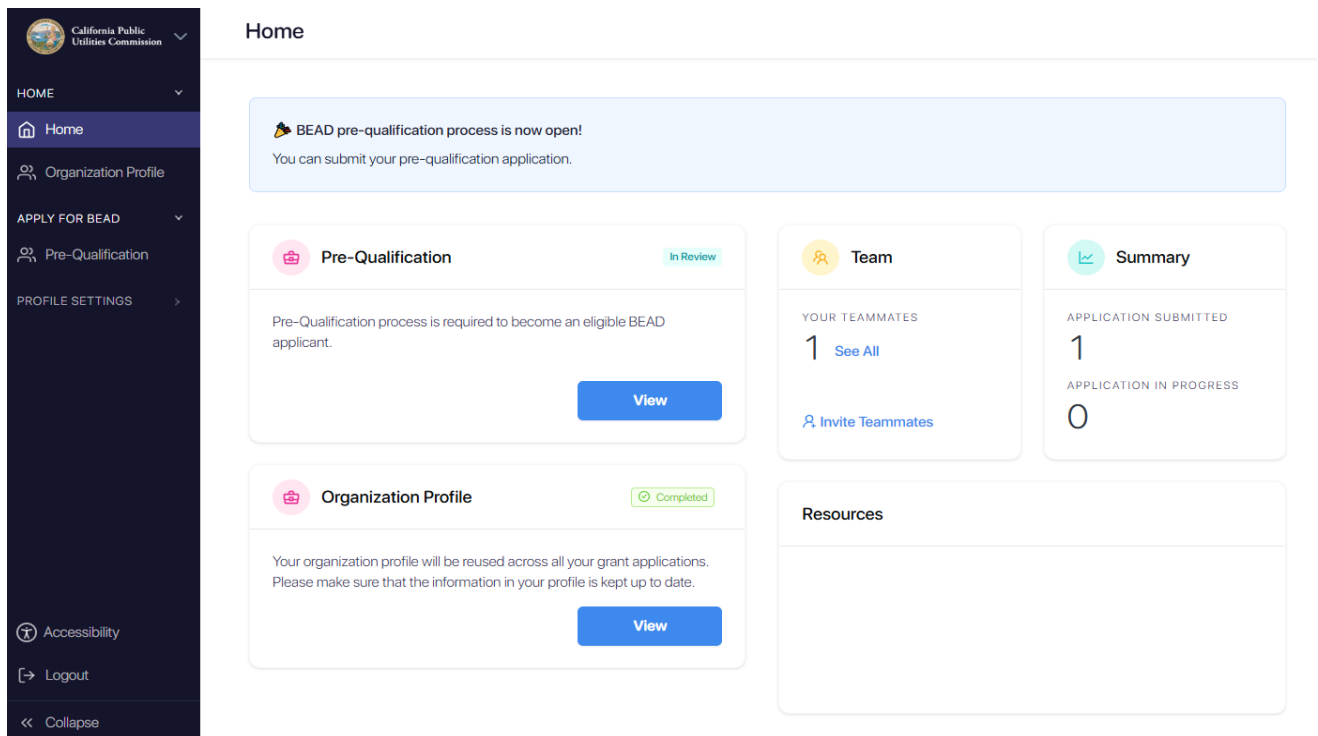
California Public Utilities Commission

HOME

Home

Organization Profile

APPLY FOR BEAD

Pre-Qualification

PROFILE SETTINGS

Accessibility

Logout

Collapse

Home

BEAD pre-qualification process is now open!

You can submit your pre-qualification application.

Pre-Qualification

In Review

Pre-Qualification process is required to become an eligible BEAD applicant.

View

Organization Profile

Completed

Your organization profile will be reused across all your grant applications. Please make sure that the information in your profile is kept up to date.

View

Team

YOUR TEAMMATES

1 See All

Invite Teammates

Summary

APPLICATION SUBMITTED

1

APPLICATION IN PROGRESS

0

Resources